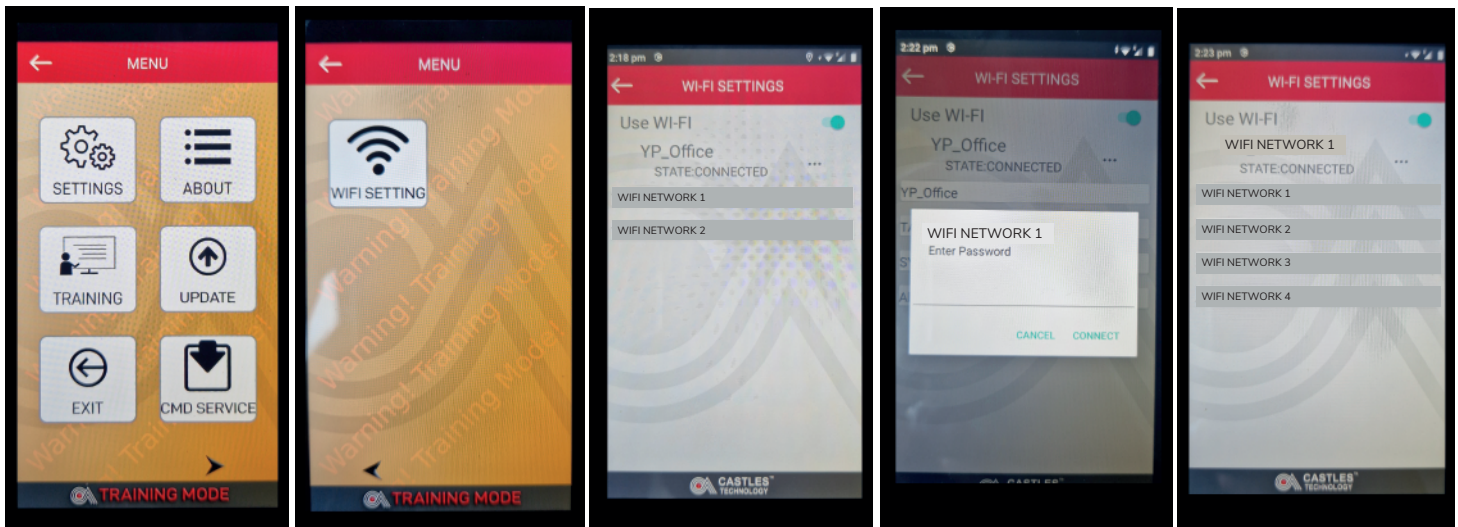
MENU

SETTINGS

ABOUT

TRAINING

UPDATE

EXIT

CMD SERVICE

Warning! Training Mode!

TRAINING MODE

MENU

WIFI SETTING

Warning! Training Mode!

TRAINING MODE

2:18 pm

WI-FI SETTINGS

Use WI-FI

YP_Office

STATE:CONNECTED

WIFI NETWORK 1

WIFI NETWORK 2

CASTLES TECHNOLOGY

2:22 pm

WI-FI SETTINGS

Use WI-FI

YP_Office

STATE:CONNECTED

YP_Office

WIFI NETWORK 1

Enter Password

CANCEL

CONNECT

CASTLES

2:23 pm

WI-FI SETTINGS

Use WI-FI

WIFI NETWORK 1

STATE:CONNECTED

WIFI NETWORK 1

WIFI NETWORK 2

WIFI NETWORK 3

WIFI NETWORK 4

CASTLES TECHNOLOGY